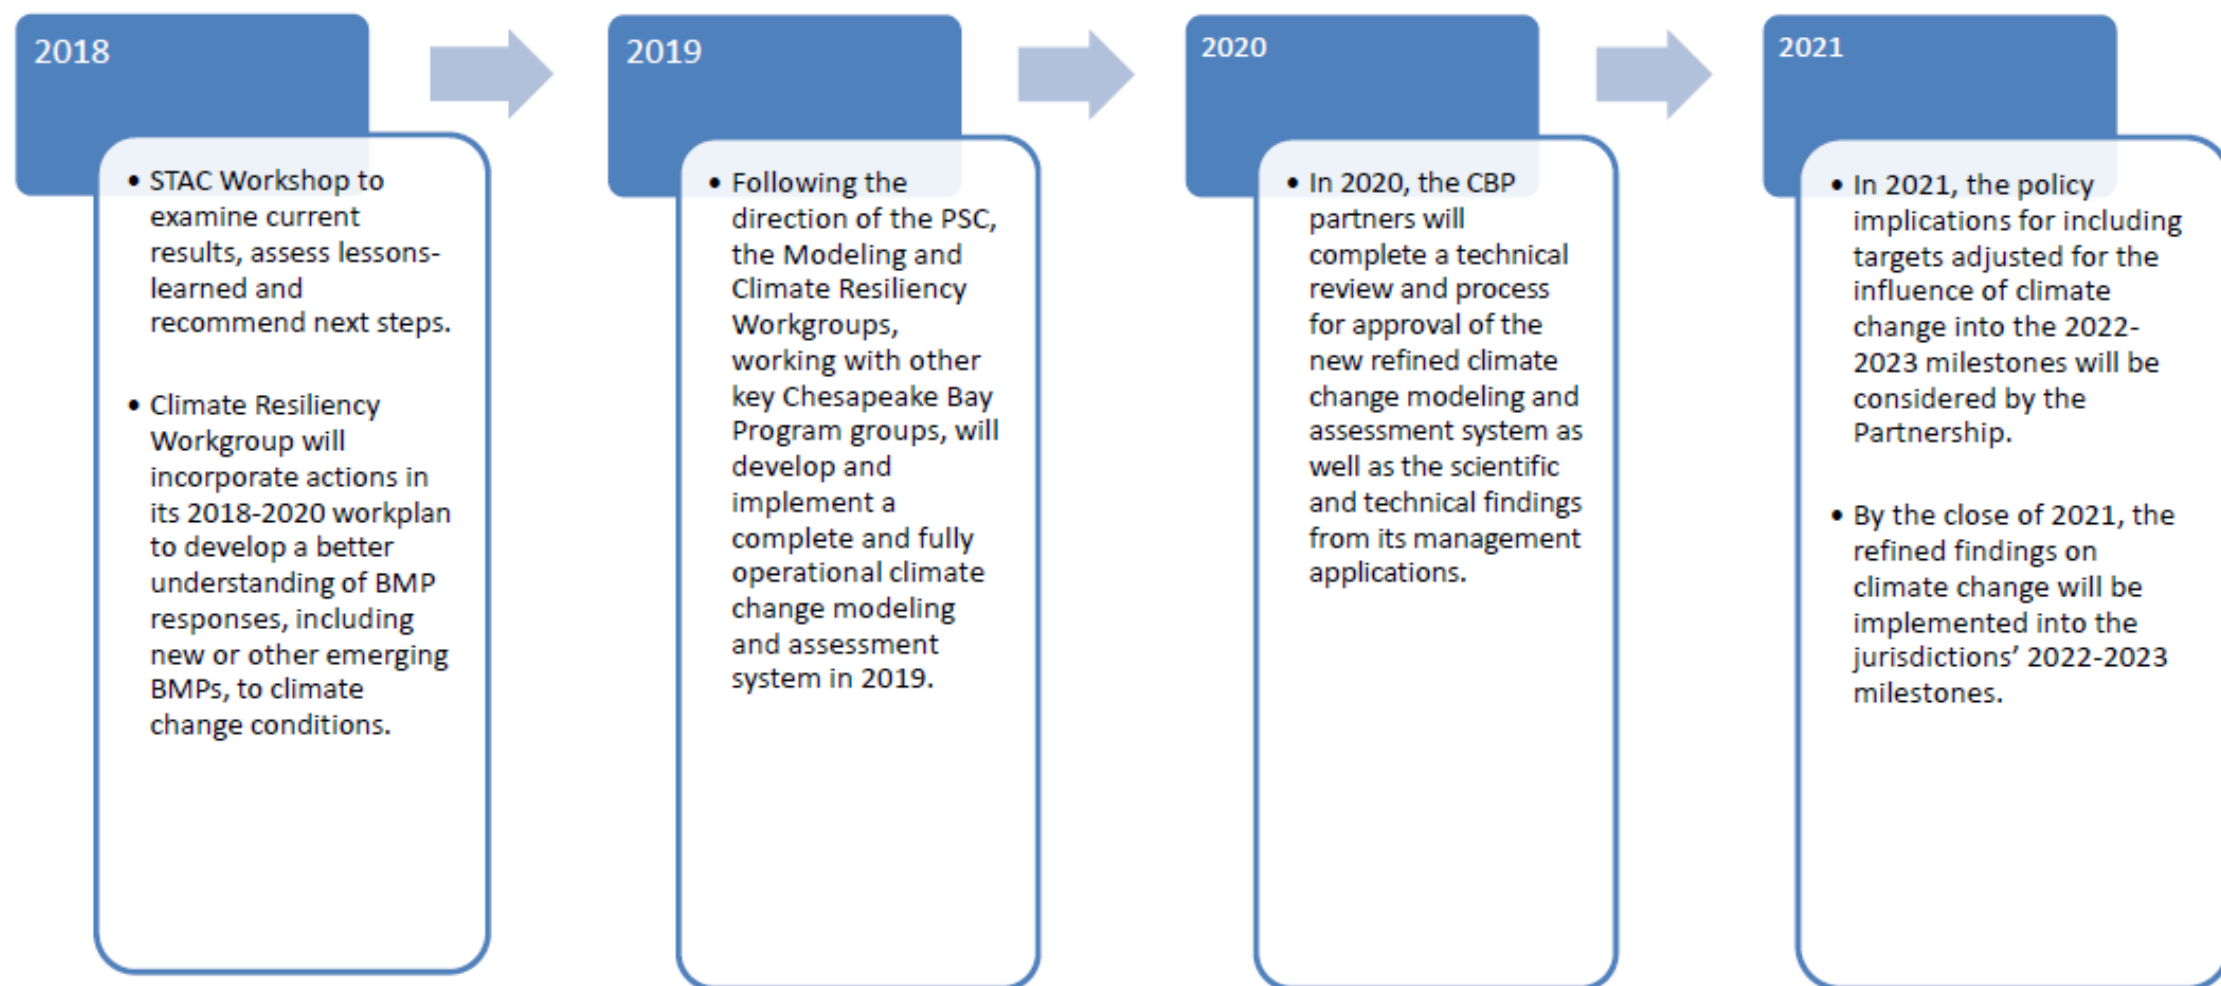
2018

• STAC Workshop to examine current results, assess lessons-learned and recommend next steps.

• Climate Resiliency Workgroup will incorporate actions in its 2018-2020 workplan to develop a better understanding of BMP responses, including new or other emerging BMPs, to climate change conditions.

2019

• Following the direction of the PSC, the Modeling and Climate Resiliency Workgroups, working with other key Chesapeake Bay Program groups, will develop and implement a complete and fully operational climate change modeling and assessment system in 2019.

2020

• In 2020, the CBP partners will complete a technical review and process for approval of the new refined climate change modeling and assessment system as well as the scientific and technical findings from its management applications.

2021

• In 2021, the policy implications for including targets adjusted for the influence of climate change into the 2022-2023 milestones will be considered by the Partnership.

• By the close of 2021, the refined findings on climate change will be implemented into the jurisdictions' 2022-2023 milestones.